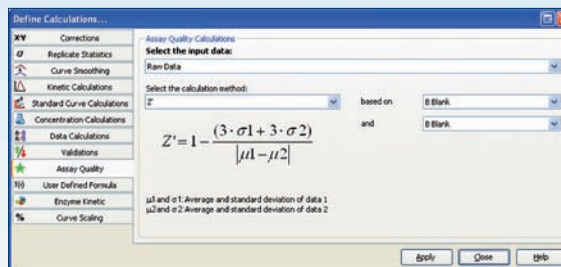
Define Calculations...

Corrections
Replicate Statistics
Curve Smoothing
Kinetic Calculations
Standard Curve Calculations
Concentration Calculations
Data Calculations
Validations
Assay Quality
User Defined Formula
Enzyme Kinetic
Curve Scaling

Assay Quality Calculations
Select the input data:
Raw Data
Select the calculation method:
Z'
based on
B Blank
and
B Blank

$Z' = 1 - \frac{(3 \cdot \sigma 1 + 3 \cdot \sigma 2)}{|\mu 1 - \mu 2|}$

µ1 and σ1: Average and standard deviation of data 1
µ2 and σ 2: Average and standard deviation of data 2

Apply
Close
Help